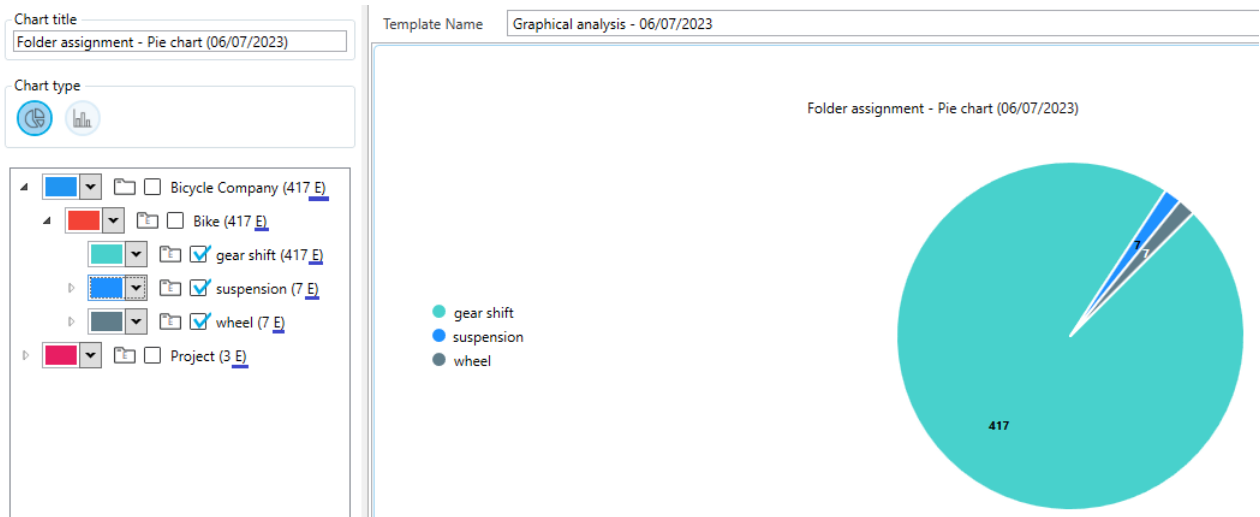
Chart title
Folder assignment - Pie chart (06/07/2023)

Chart type

Bicycle Company (417 E)
Bike (417 E)
gear shift (417 E)
suspension (7 E)
wheel (7 E)
Project (3 E)

Template Name
Graphical analysis - 06/07/2023

Folder assignment - Pie chart (06/07/2023)

gear shift
suspension
wheel

7
7
417